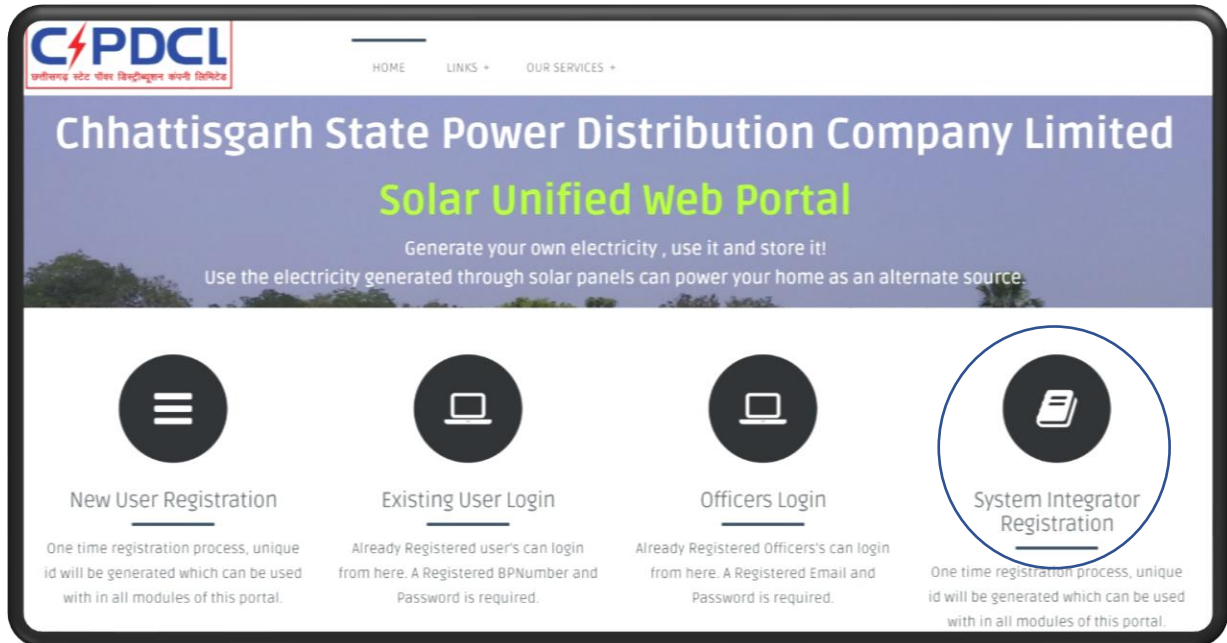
CSPDCL
छत्तीसगढ़ स्टेट पॉवर डिस्ट्रीब्यूशन कंपनी लिमिटेड

HOME LINKS + OUR SERVICES +

Chhattisgarh State Power Distribution Company Limited

Solar Unified Web Portal

Generate your own electricity , use it and store it!
Use the electricity generated through solar panels can power your home as an alternate source.

New User Registration

One time registration process, unique id will be generated which can be used with in all modules of this portal.

Existing User Login

Already Registered user's can login from here. A Registered BPNumber and Password is required.

Officers Login

Already Registered Officers's can login from here. A Registered Email and Password is required.

System Integrator Registration

One time registration process, unique id will be generated which can be used with in all modules of this portal.